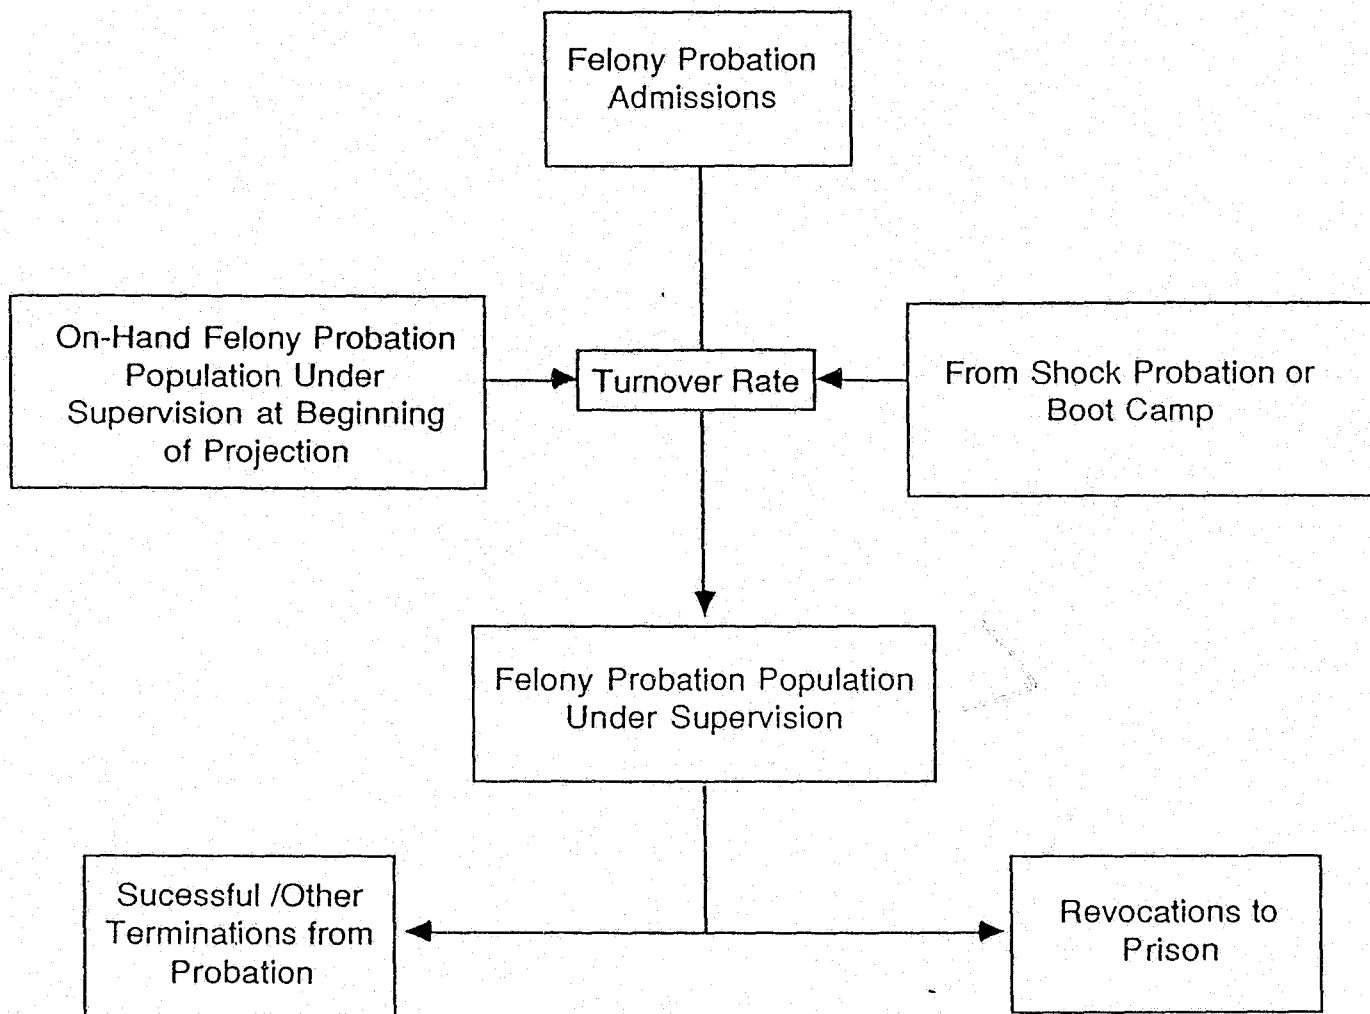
Felony Probation Admissions

On-Hand Felony Probation Population Under Supervision at Beginning of Projection

Turnover Rate

From Shock Probation or Boot Camp

Felony Probation Population Under Supervision

Sucessful /Other Terminations from Probation

Revocations to Prison